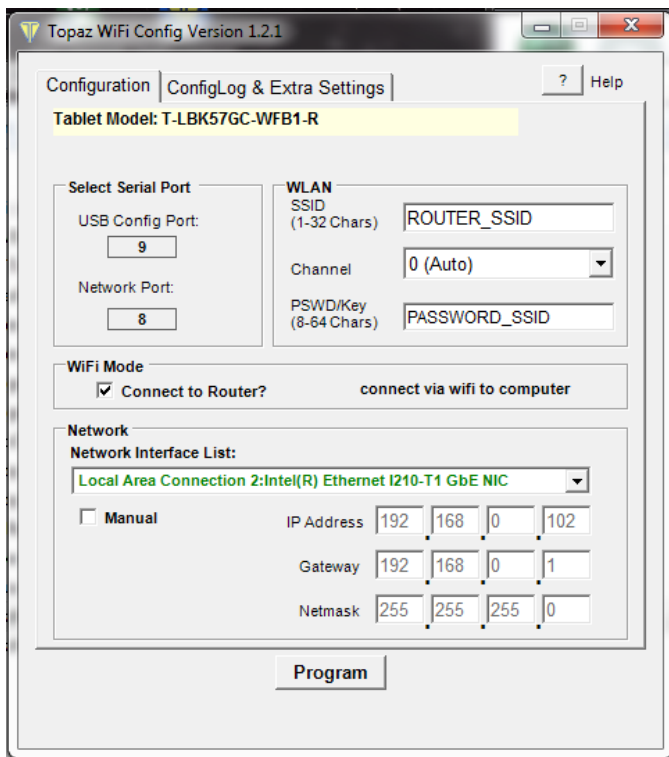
Topaz WiFi Config Version 1.2.1

Configuration | ConfigLog & Extra Settings

? Help

Tablet Model: T-LBK57GC-WFB1-R

Select Serial Port

USB Config Port:

9

Network Port:

8

WLAN

SSID (1-32 Chars) ROUTER_SSID

Channel 0 (Auto)

PSWD/Key (8-64 Chars) PASSWORD_SSID

WiFi Mode

☑ Connect to Router?

connect via wifi to computer

Network

Network Interface List:

Local Area Connection 2:Intel(R) Ethernet I210-T1 GbE NIC

☐ Manual

IP Address 192 . 168 . 0 . 102

Gateway 192 . 168 . 0 . 1

Netmask 255 . 255 . 255 . 0

Program